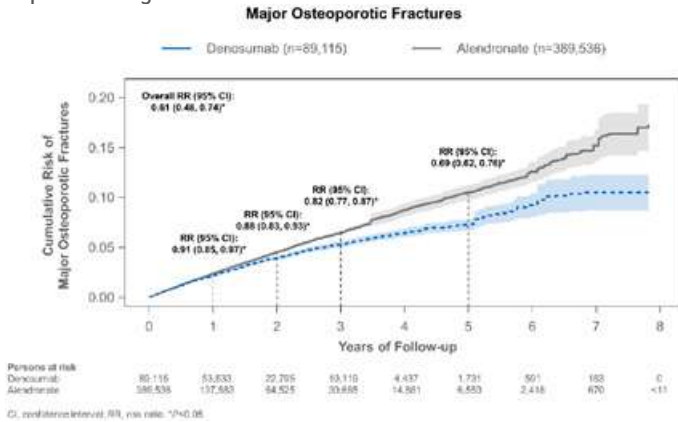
Major Osteoporotic Fractures

Denosumab (n=89,115)
Alendronate (n=389,536)

Overall RR (95% CI): 0.61 (0.48, 0.74)*

RR (95% CI): 0.91 (0.85, 0.97)*

RR (95% CI): 0.88 (0.83, 0.93)*

RR (95% CI): 0.82 (0.77, 0.87)*

RR (95% CI): 0.69 (0.62, 0.76)*

Cumulative Risk of Major Osteoporotic Fractures

0.20
0.15
0.10
0.05
0.00

0 1 2 3 4 5 6 7 8

Years of Follow-up

| Persons at risk | | | | | | | | | |
|---|---|---|---|---|---|---|---|---|---|
| Denosumab | 89,115 | 53,833 | 22,705 | 10,110 | 4,437 | 1,731 | 501 | 183 | 0 |
| Alendronate | 389,536 | 137,583 | 64,525 | 30,658 | 14,881 | 6,583 | 2,418 | 670 | <11 |

CI, confidence interval; RR, risk ratio. *P<0.05